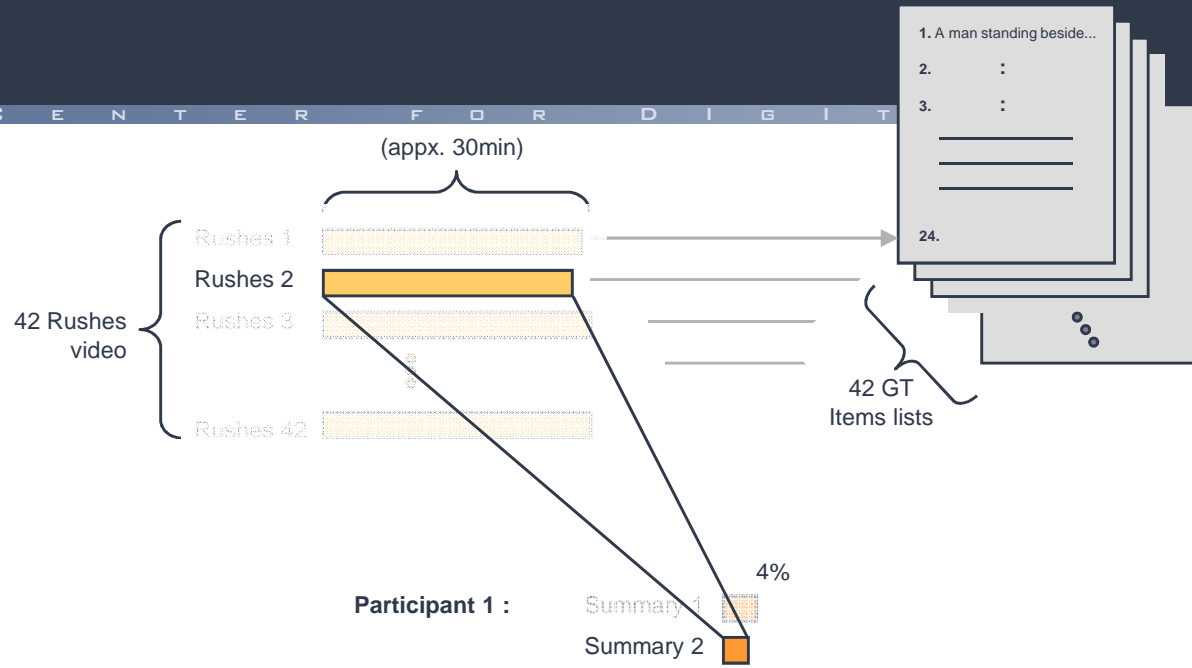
C E N T E R F O R D I G I T

1. A man standing beside...
2. :
3. :
24.

(appx. 30min)

Rushes 1
Rushes 2
Rushes 3
Rushes 42

42 Rushes video

42 GT Items lists

4%

Participant 1 : Summary 1
Summary 2